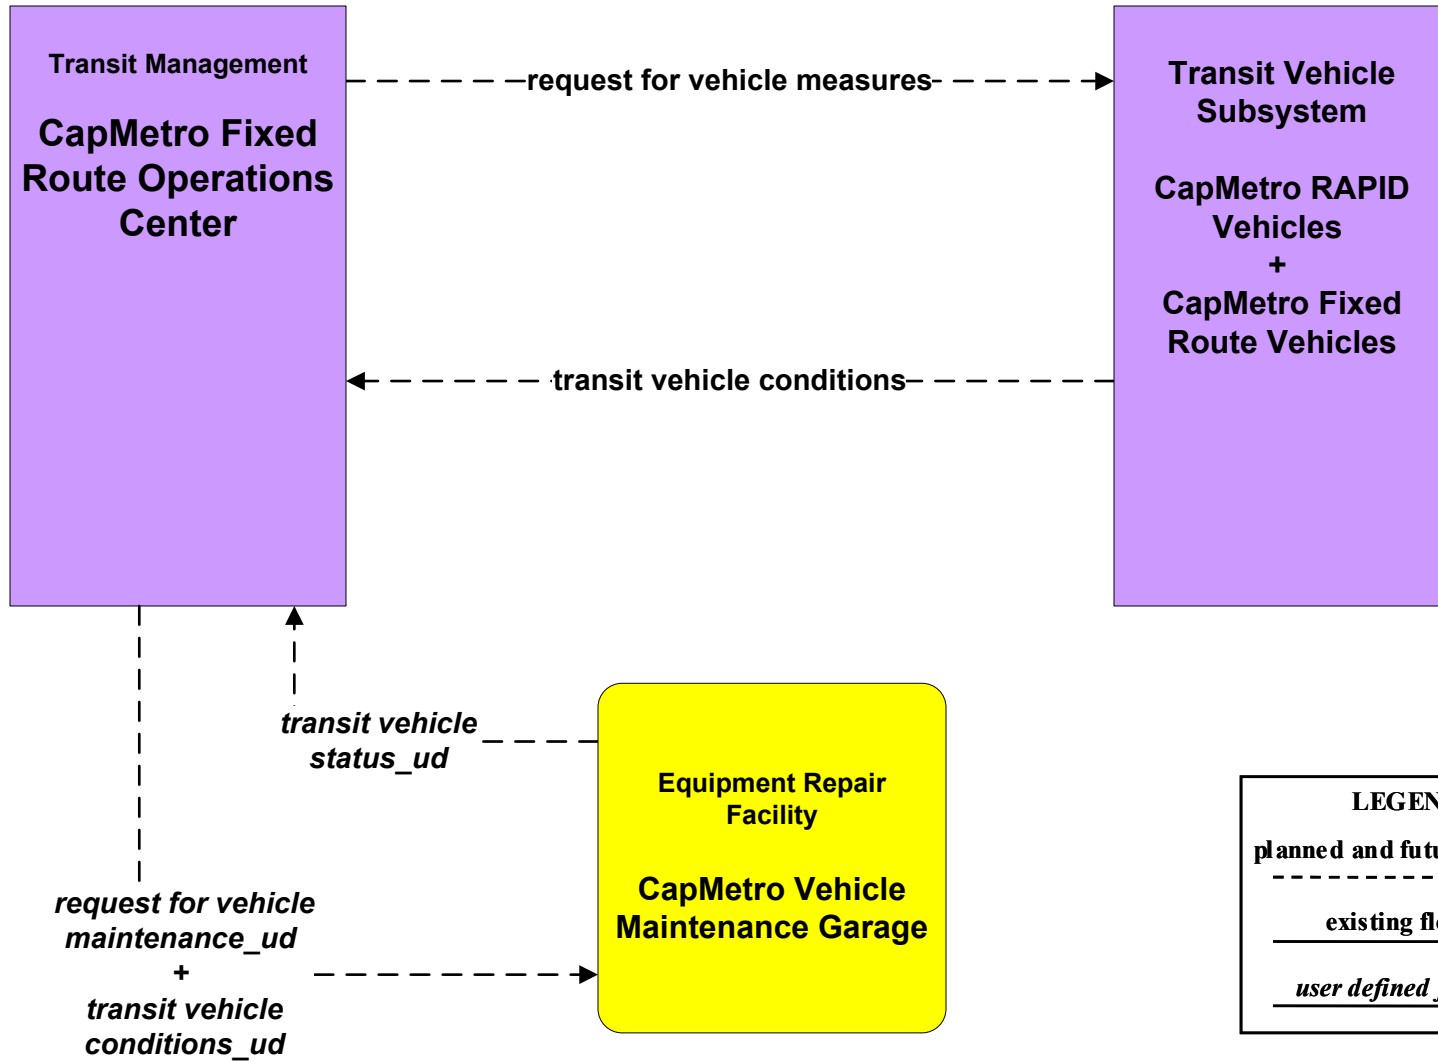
Transit Management

CapMetro Fixed Route Operations Center

request for vehicle measures

Transit Vehicle Subsystem

CapMetro RAPID Vehicles
+
CapMetro Fixed Route Vehicles

transit vehicle conditions

transit vehicle status_ud

Equipment Repair Facility

CapMetro Vehicle Maintenance Garage

request for vehicle maintenance_ud
+
transit vehicle conditions_ud

LEGEN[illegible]

planned and futu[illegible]

existing fl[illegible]

user defined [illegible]